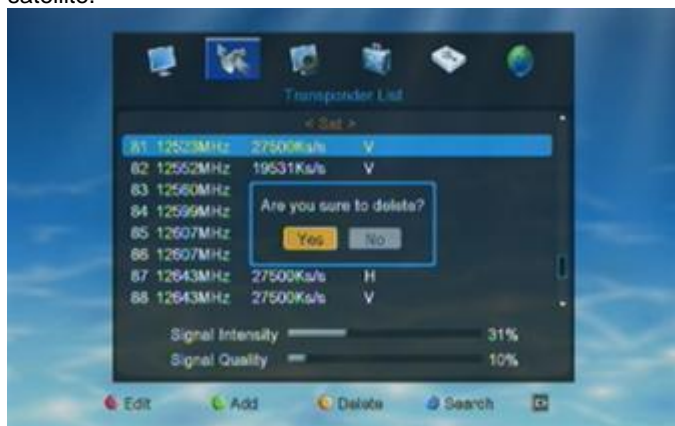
satellite.

Transponder List

< Sat >

81 12523MHz 27500Ks/s V
82 12552MHz 19531Ks/s V
83 12560MHz
84 12599MHz
85 12607MHz
86 12607MHz
87 12643MHz 27500Ks/s H
88 12643MHz 27500Ks/s V

Are you sure to delete?

Yes No

Signal Intensity 31%
Signal Quality 10%

Edit Add Delete Search